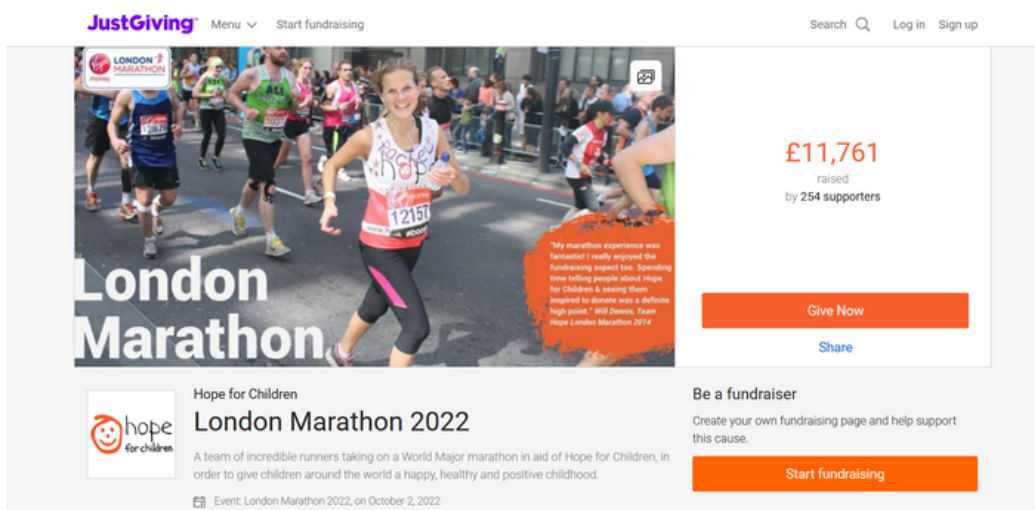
JustGiving Menu Start fundraising Search Log in Sign up

LONDON MARATHON money

ALI

12157

London Marathon

"My marathon experience was fantastic! I really enjoyed the fundraising aspect too. Spending time telling people about Hope for Children & seeing them inspired to donate was a definite high point." Will Dennis, Team Hope London Marathon 2014

£11,761
raised
by 254 supporters

Give Now

Share

hope for children

Hope for Children
London Marathon 2022

A team of incredible runners taking on a World Major marathon in aid of Hope for Children, in order to give children around the world a happy, healthy and positive childhood.

Event: London Marathon 2022, on October 2, 2022

Be a fundraiser
Create your own fundraising page and help support this cause.

Start fundraising